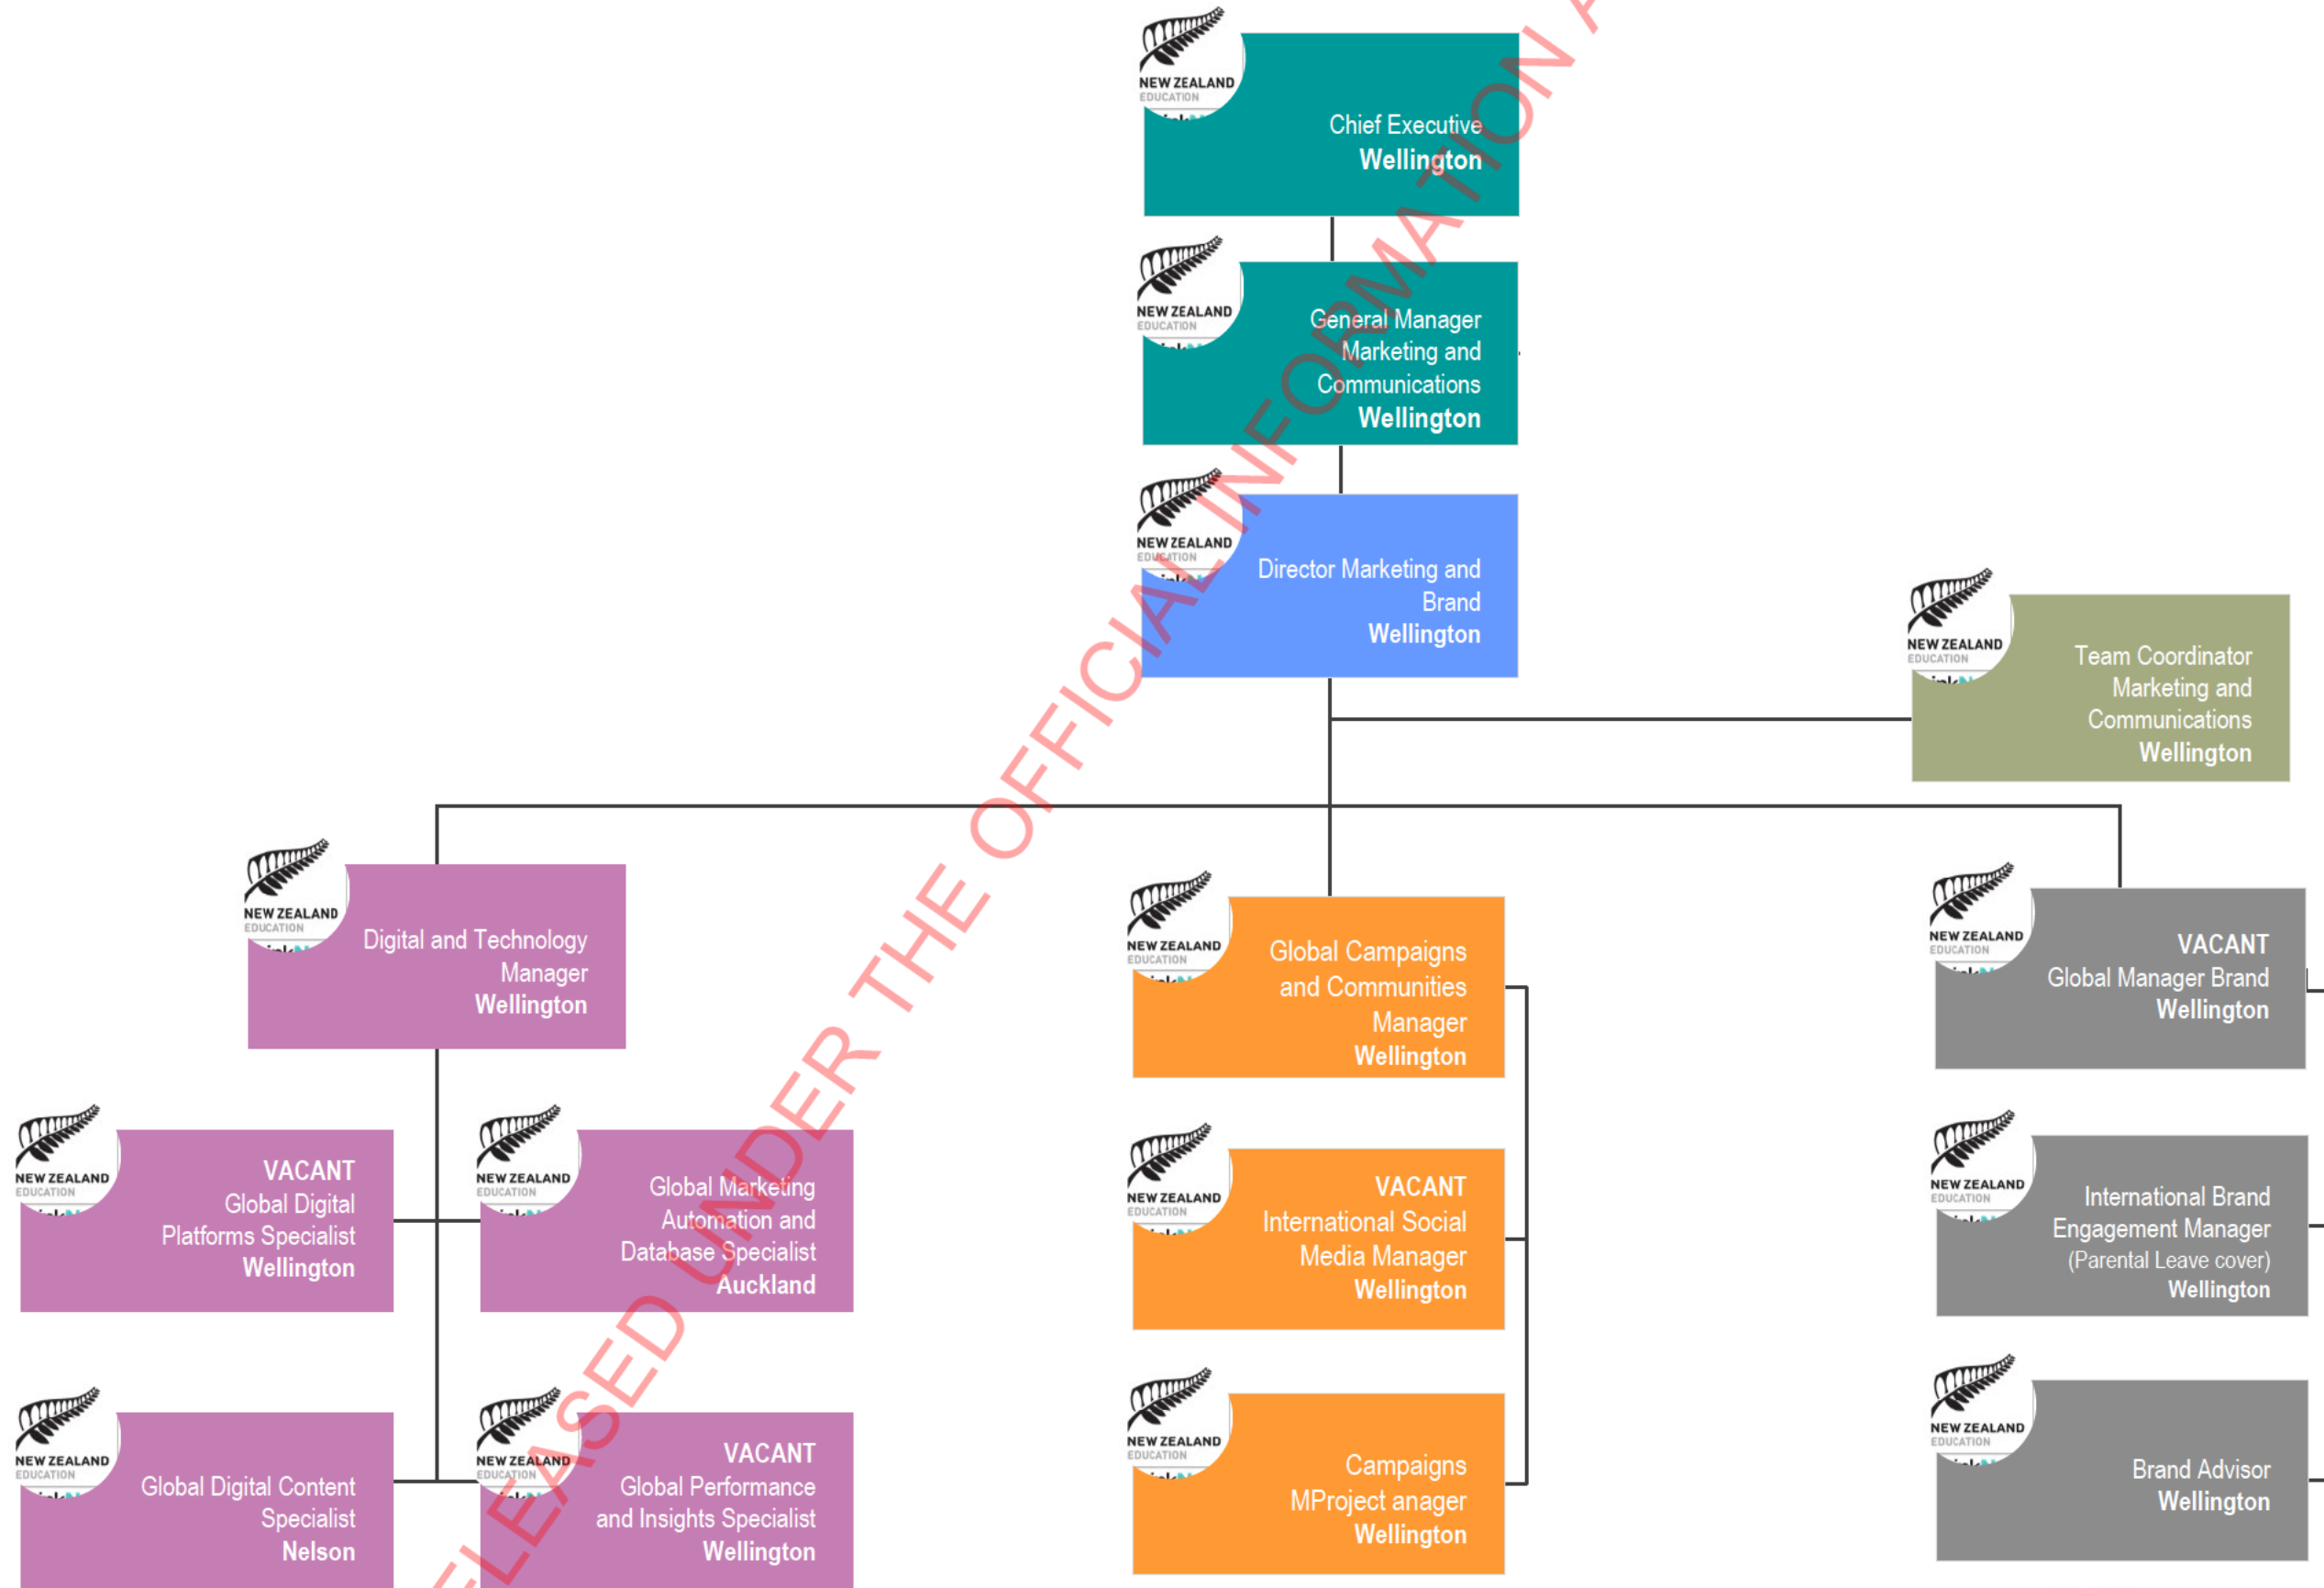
NEW ZEALAND EDUCATION
Chief Executive
Wellington

NEW ZEALAND EDUCATION
General Manager Marketing and Communications
Wellington

NEW ZEALAND EDUCATION
Director Marketing and Brand
Wellington

NEW ZEALAND EDUCATION
Team Coordinator Marketing and Communications
Wellington

NEW ZEALAND EDUCATION
Digital and Technology Manager
Wellington

NEW ZEALAND EDUCATION
Global Campaigns and Communities Manager
Wellington

NEW ZEALAND EDUCATION
VACANT
Global Manager Brand
Wellington

NEW ZEALAND EDUCATION
VACANT
Global Digital Platforms Specialist
Wellington

NEW ZEALAND EDUCATION
Global Marketing Automation and Database Specialist
Auckland

NEW ZEALAND EDUCATION
VACANT
International Social Media Manager
Wellington

NEW ZEALAND EDUCATION
International Brand Engagement Manager
(Parental Leave cover)
Wellington

NEW ZEALAND EDUCATION
Global Digital Content Specialist
Nelson

NEW ZEALAND EDUCATION
VACANT
Global Performance and Insights Specialist
Wellington

NEW ZEALAND EDUCATION
Campaigns MProject anager
Wellington

NEW ZEALAND EDUCATION
Brand Advisor
Wellington

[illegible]LEASED UNDER THE OFFICIAL INFORMATION A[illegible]